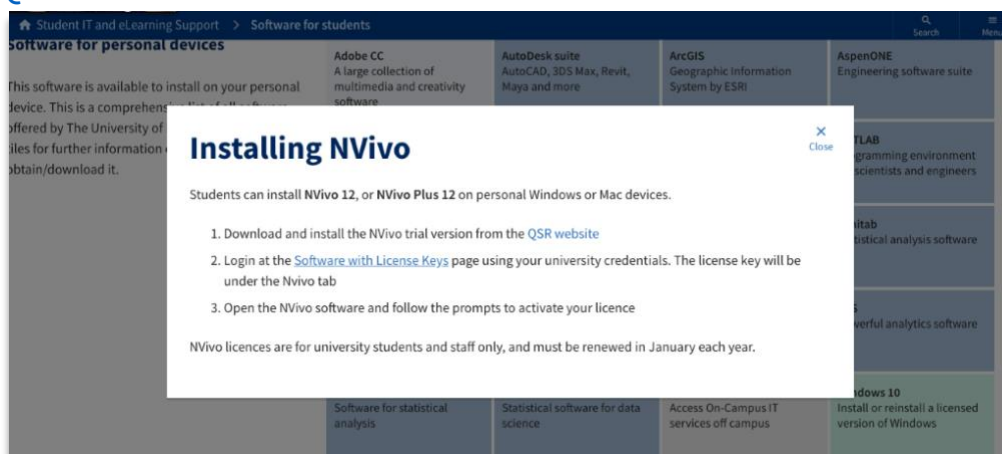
Student IT and eLearning Support > Software for students

Search

Menu

Software for personal devices

This software is available to install on your personal device. This is a comprehens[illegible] list of all software offered by The University of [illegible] files for further information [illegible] obtain/download it.

Adobe CC
A large collection of multimedia and creativity software

AutoDesk suite
AutoCAD, 3DS Max, Revit, Maya and more

ArcGIS
Geographic Information System by ESRI

AspenONE
Engineering software suite

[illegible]TLAB
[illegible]gramming environment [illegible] scientists and engineers

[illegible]itab
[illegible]tistical analysis software

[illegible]
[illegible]werful analytics software

Installing NVivo

Close

Students can install NVivo 12, or NVivo Plus 12 on personal Windows or Mac devices.

1. Download and install the NVivo trial version from the QSR website
2. Login at the Software with License Keys page using your university credentials. The license key will be under the Nvivo tab
3. Open the NVivo software and follow the prompts to activate your licence

NVivo licences are for university students and staff only, and must be renewed in January each year.

Software for statistical analysis

Statistical software for data science

Access On-Campus IT services off campus

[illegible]ndows 10
Install or reinstall a licensed version of Windows